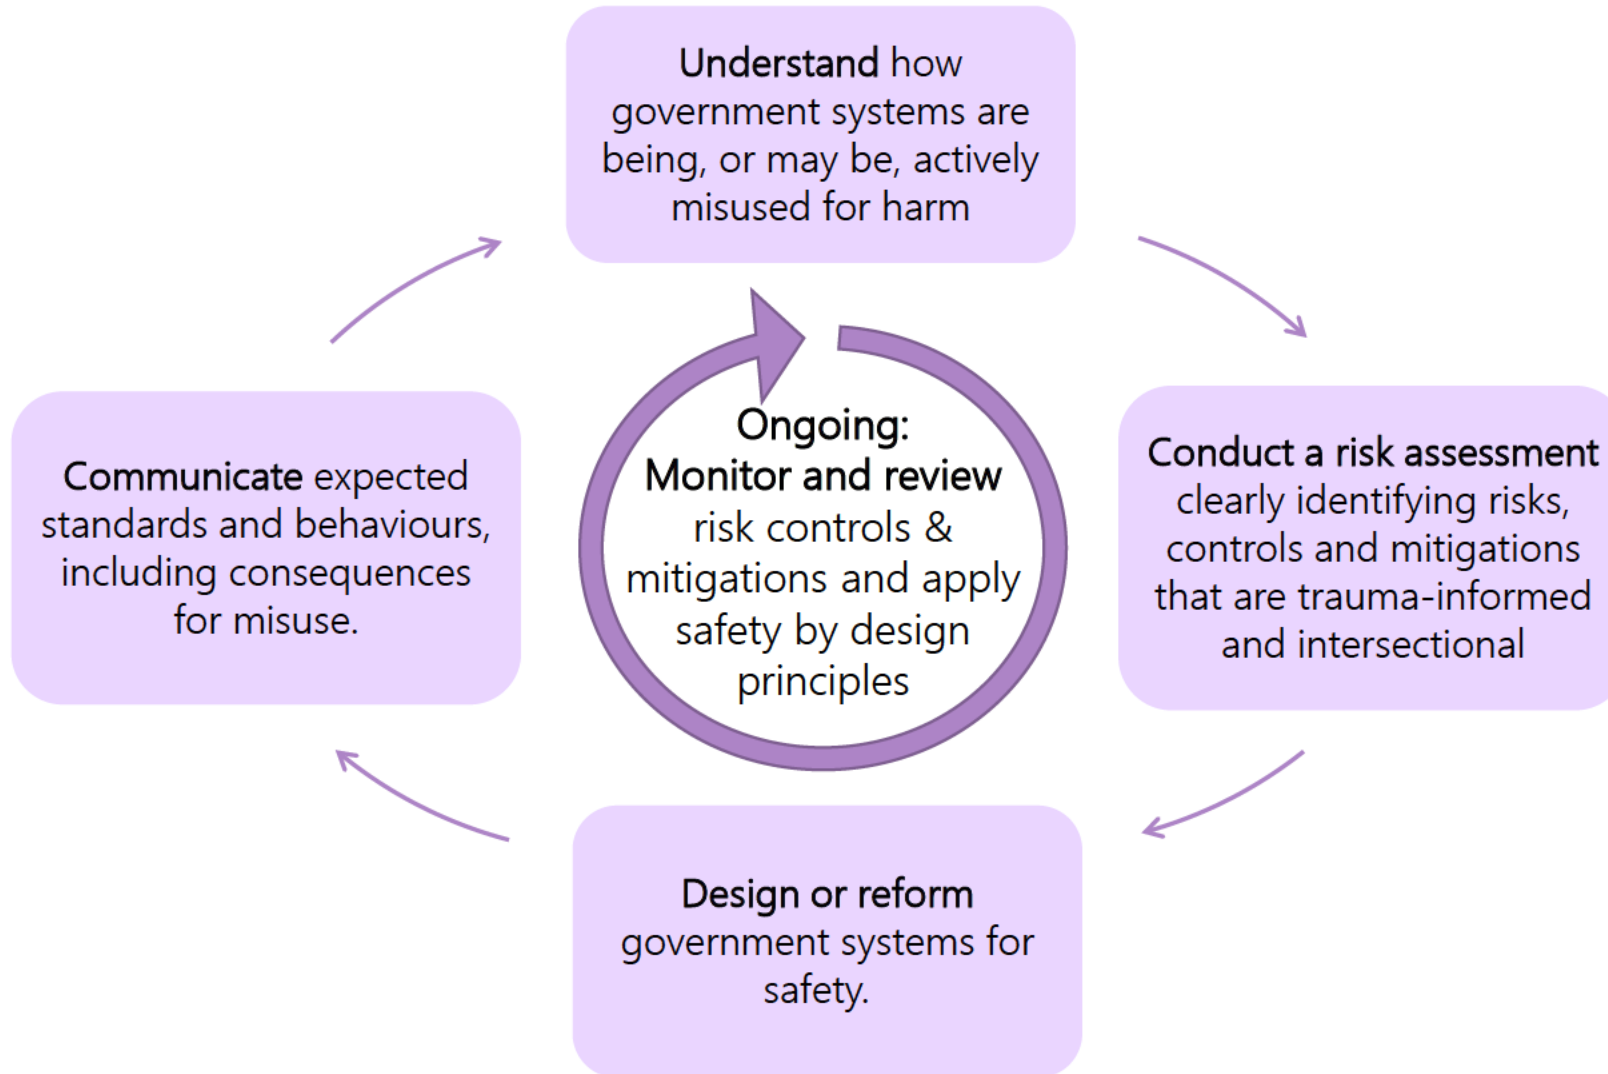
Understand how government systems are being, or may be, actively misused for harm

Conduct a risk assessment clearly identifying risks, controls and mitigations that are trauma-informed and intersectional

Design or reform government systems for safety.

Communicate expected standards and behaviours, including consequences for misuse.

Ongoing: Monitor and review risk controls & mitigations and apply safety by design principles